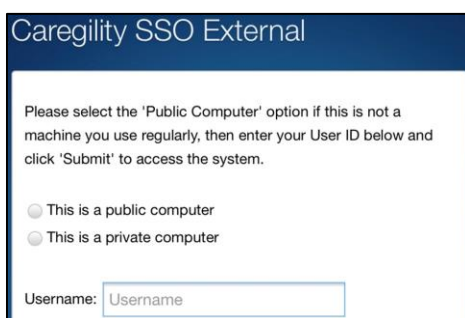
Caregility SSO External

Please select the 'Public Computer' option if this is not a machine you use regularly, then enter your User ID below and click 'Submit' to access the system.

This is a public computer
This is a private computer

Username: Username